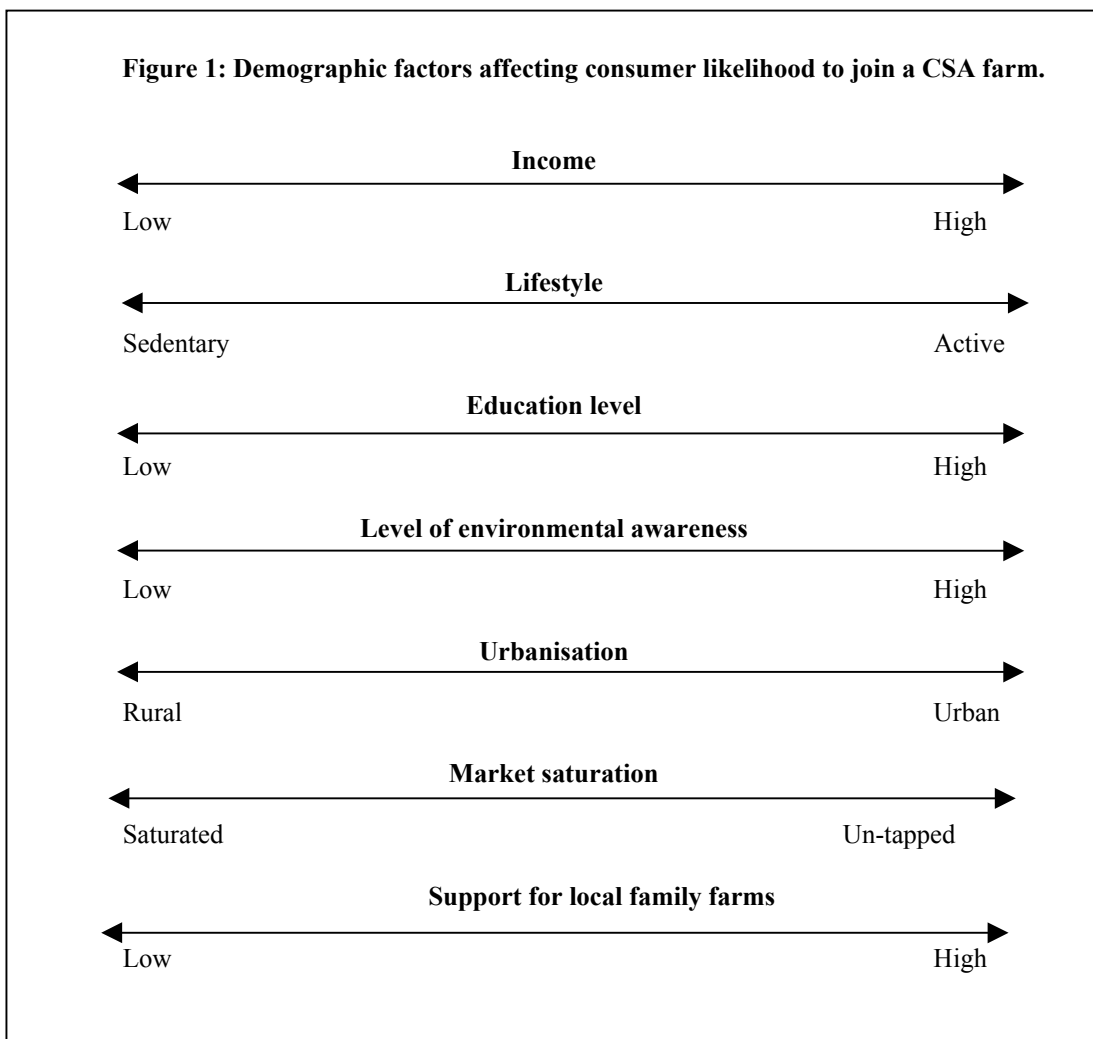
**Figure 1: Demographic factors affecting consumer likelihood to join a CSA farm.**

**Income**

Low High

**Lifestyle**

Sedentary Active

**Education level**

Low High

**Level of environmental awareness**

Low High

**Urbanisation**

Rural Urban

**Market saturation**

Saturated Un-tapped

**Support for local family farms**

Low High